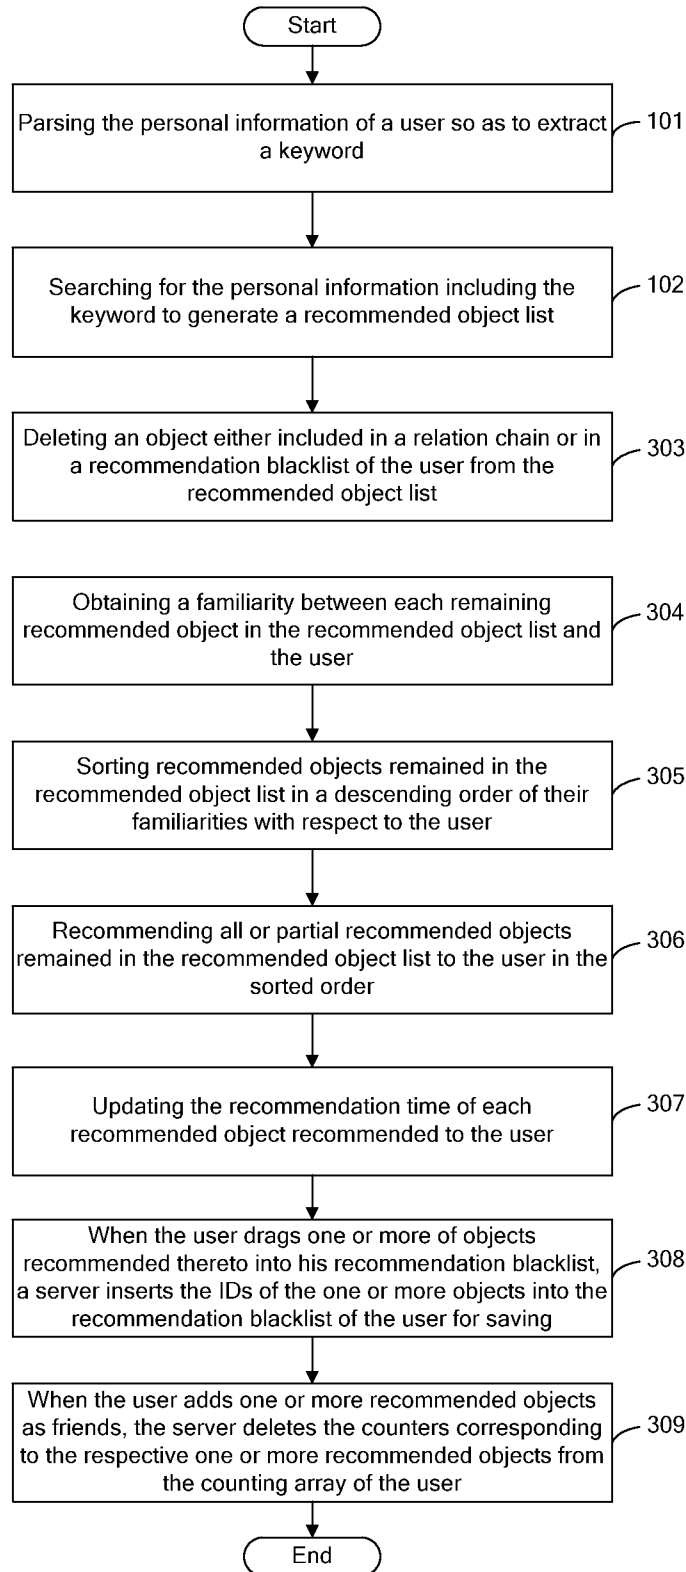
Start

Parsing the personal information of a user so as to extract a keyword

101

Searching for the personal information including the keyword to generate a recommended object list

102

Deleting an object either included in a relation chain or in a recommendation blacklist of the user from the recommended object list

303

Obtaining a familiarity between each remaining recommended object in the recommended object list and the user

304

Sorting recommended objects remained in the recommended object list in a descending order of their familiarities with respect to the user

305

Recommending all or partial recommended objects remained in the recommended object list to the user in the sorted order

306

Updating the recommendation time of each recommended object recommended to the user

307

When the user drags one or more of objects recommended thereto into his recommendation blacklist, a server inserts the IDs of the one or more objects into the recommendation blacklist of the user for saving

308

When the user adds one or more recommended objects as friends, the server deletes the counters corresponding to the respective one or more recommended objects from the counting array of the user

309

End